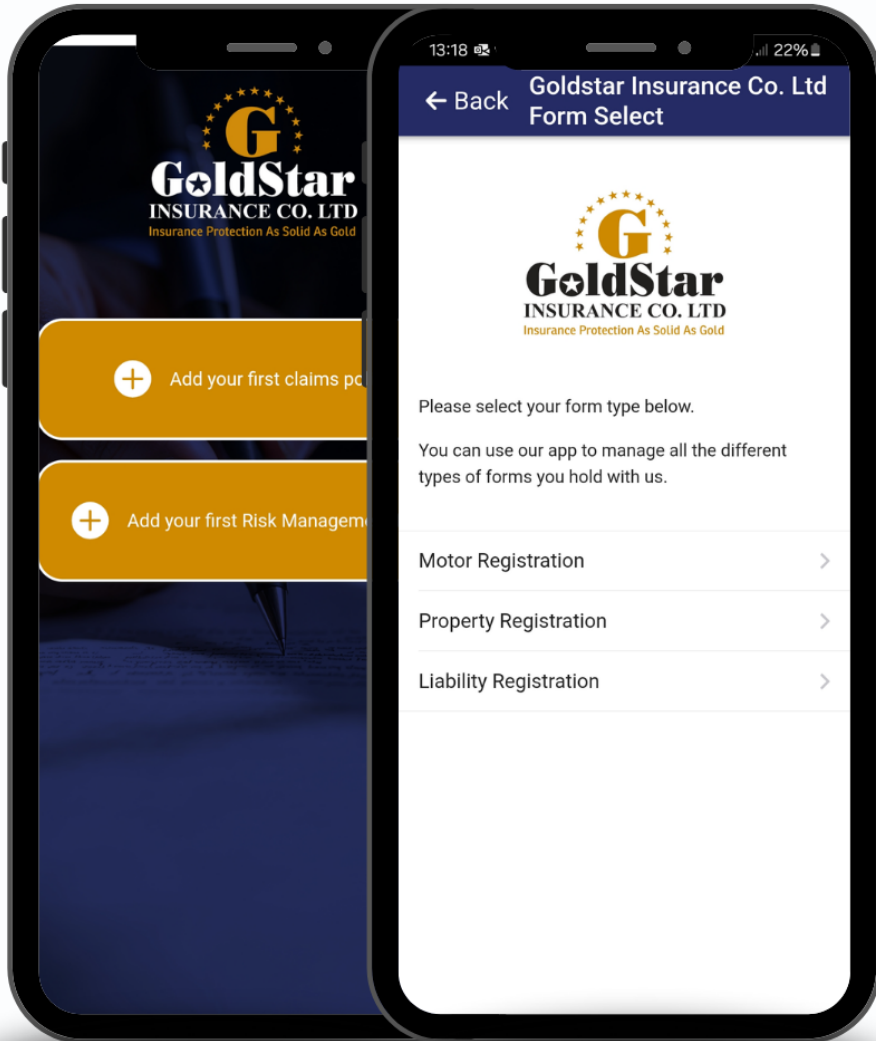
G
GoldStar
INSURANCE CO. LTD
Insurance Protection As Solid As Gold

Add your first claims po

Add your first Risk Manageme

13:18 22%

Back Goldstar Insurance Co. Ltd Form Select

G
GoldStar
INSURANCE CO. LTD
Insurance Protection As Solid As Gold

Please select your form type below.

You can use our app to manage all the different types of forms you hold with us.

Motor Registration

Property Registration

Liability Registration